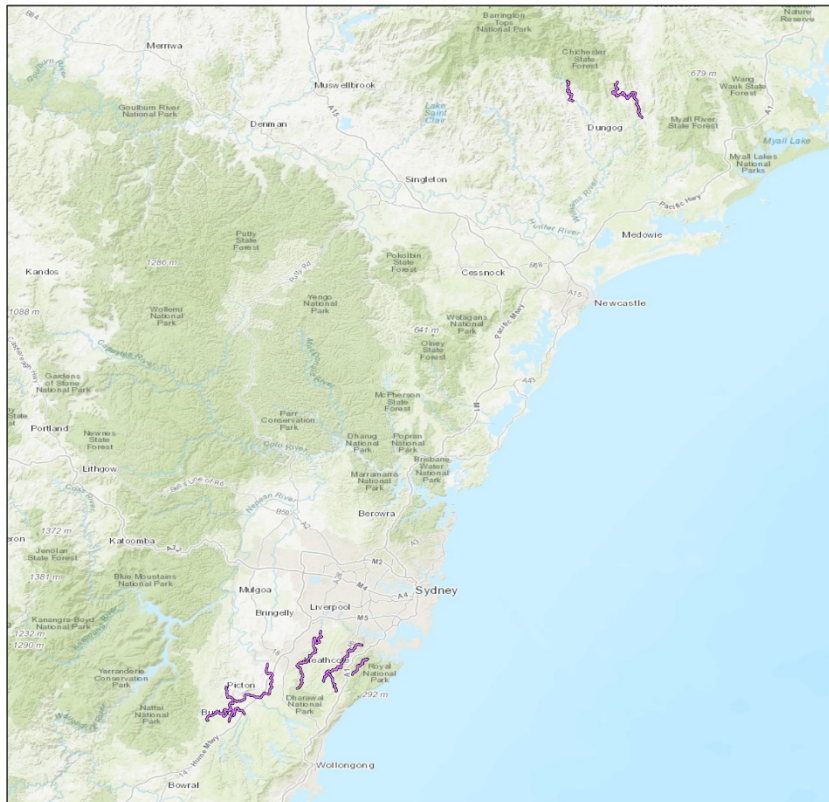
Barrington Tops National Park

Nature Reserve

Merriwa

Muswellbrook

Chichester State Forest

679 m

Wang Wauk State Forest

Goulburn River National Park

Denman

Lake Saint Clair

Dungog

Myall River State Forest

Myall Lake

Myall Lakes National Parks

Singleton

Hunter River

Pacific Hwy

Medowie

Putty State Forest

1286 m

Pokolbin State Forest

Cessnock

Kandos

Newcastle

1088 m

Wollemi National Park

Yengo National Park

641 m

Watagans National Park

Olney State Forest

Gardens of Stone National Park

McPherson State Forest

Portland

Newnes State Forest

Parr Conservation Park

Dharug National Park

Popran National Park

Brisbane Water National Park

Lithgow

Marramarra National Park

Berowra

1372 m

Jenolan State Forest

Katoomba

1381 m

Blue Mountains National Park

Mulgoa

Sydney

Bringelly

Liverpool

Kanangra-Boyd National Park

1232 m

1290 m

Yerranderie Conservation Park

Picton

Heathcote

Royal National Park

292 m

Nattai National Park

Dharawal National Park

Wollongong

Bowral

Hume Hwy

M2

M4

A4

M5

A1

A15

A43

M1

B59

A32